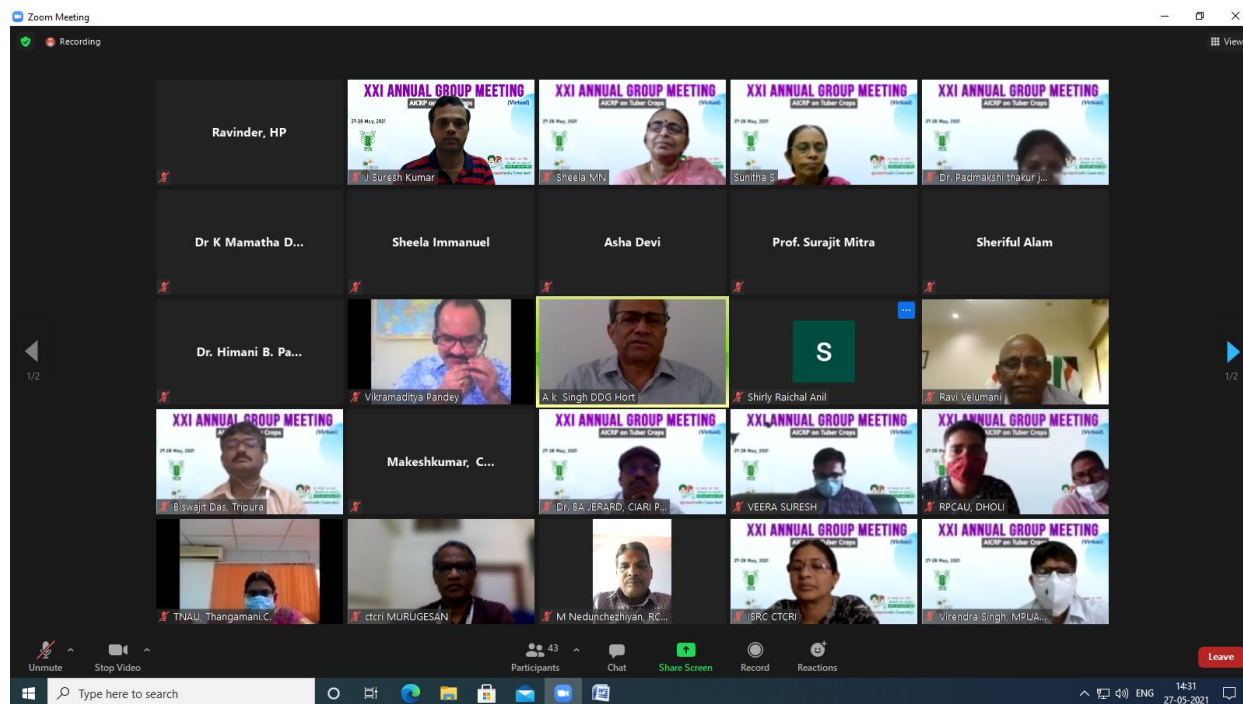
Zoom Meeting

Recording

View

Ravinder, HP

XXI ANNUAL GROUP MEETING
AICRP on Tuber Crops
(Virtual)
27-28 May, 2021

J Suresh Kumar

XXI ANNUAL GROUP MEETING
AICRP on Tuber Crops

Sheela MN

XXI ANNUAL GROUP MEETING
AICRP on Tuber Crops

Sunitha S

XXI ANNUAL GROUP MEETING
AICRP on Tuber Crops

Dr. Padmakshi thakur j...

Dr K Mamatha D...

Sheela Immanuel

Asha Devi

Prof. Surajit Mitra

Sheriful Alam

1/2

Dr. Himani B. Pa...

Vikramaditya Pandey

A k Singh DDG Hort

S

Shirly Raichal Anil

Ravi Velumani

1/2

XXI ANNUAL GROUP MEETING

Biswajit Das, Tripura

Makeshkumar, C...

XXI ANNUAL GROUP MEETING
AICRP on Tuber Crops

Dr. BA JERARD, CIARI P...

XXI ANNUAL GROUP MEETING
AICRP on Tuber Crops

VEERA SURESH

XXI ANNUAL GROUP MEETING
AICRP on Tuber Crops

RPCAU, DHOLI

TNAU_Thangamani.C.

ctcri MURUGESAN

M Nedunchezhiyan, RC...

XXI ANNUAL GROUP MEETING
AICRP on Tuber Crops

ISRC CTCRI

XXI ANNUAL GROUP MEETING
AICRP on Tuber Crops

Virendra Singh, MPUA...

Unmute
Stop Video
43
Participants
Chat
Share Screen
Record
Reactions
Leave

Type here to search

ENG
14:31
27-05-2021